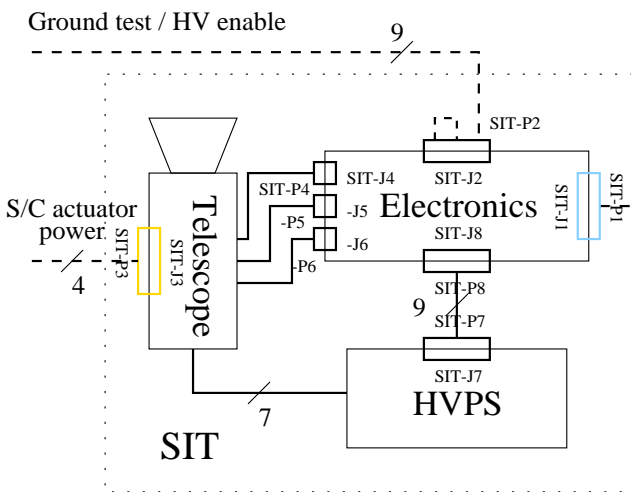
Ground test / HV enable

9

SIT-P2

SIT-J2

SIT-P4

SIT-J4

-J5

-P5

-J6

-P6

Electronics

SIT-J1

SIT-P1

SIT-J8

SIT-P8

9

SIT-P7

SIT-J7

HVPS

S/C actuator power

SIT-P3

SIT-J3

Telescope

4

7

SIT